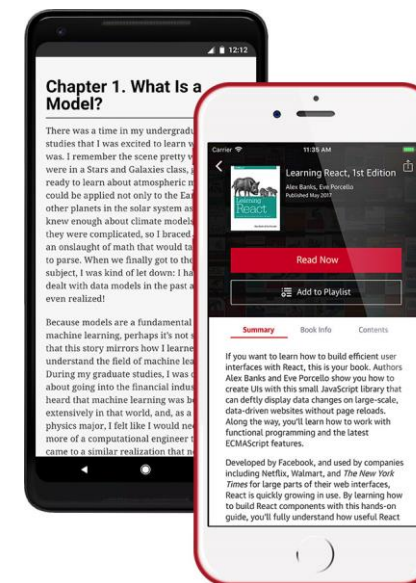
12:12

Chapter 1. What Is a Model?

There was a time in my undergradu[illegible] studies that I was excited to learn w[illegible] was. I remember the scene pretty w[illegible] were in a Stars and Galaxies class, g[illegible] ready to learn about atmospheric m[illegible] could be applied not only to the Ear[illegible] other planets in the solar system a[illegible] knew enough about climate models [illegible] they were complicated, so I braced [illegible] an onslaught of math that would ta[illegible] to parse. When we finally got to th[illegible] subject, I was kind of let down: I ha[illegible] dealt with data models in the past a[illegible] even realized!

Because models are a fundamental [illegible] machine learning, perhaps it's not s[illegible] that this story mirrors how I learne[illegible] understand the field of machine lea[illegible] During my graduate studies, I was c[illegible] about going into the financial indus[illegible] heard that machine learning was be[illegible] extensively in that world, and, as a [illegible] physics major, I felt like I would ne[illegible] more of a computational engineer t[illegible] came to a similar realization that n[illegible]

Carrier
11:35 AM

Learning React, 1st Edition
Alex Banks, Eve Porcello
Published May 2017

Learning React

Read Now

Add to Playlist

Summary
Book Info
Contents

If you want to learn how to build efficient user interfaces with React, this is your book. Authors Alex Banks and Eve Porcello show you how to create UIs with this small JavaScript library that can deftly display data changes on large-scale, data-driven websites without page reloads. Along the way, you'll learn how to work with functional programming and the latest ECMAScript features.

Developed by Facebook, and used by companies including Netflix, Walmart, and The New York Times for large parts of their web interfaces, React is quickly growing in use. By learning how to build React components with this hands-on guide, you'll fully understand how useful React